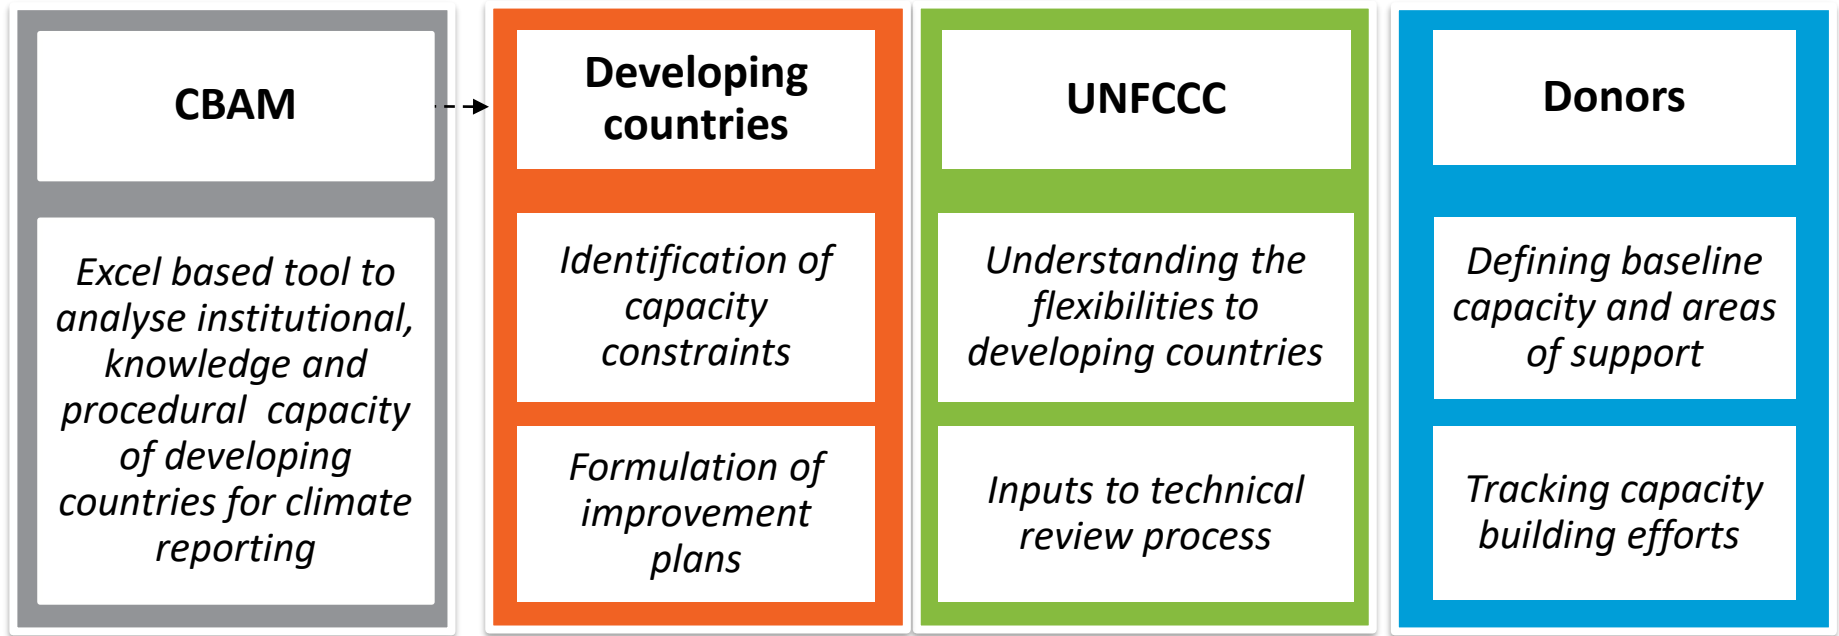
CBAM

Excel based tool to analyse institutional, knowledge and procedural capacity of developing countries for climate reporting

Developing countries

Identification of capacity constraints

Formulation of improvement plans

UNFCCC

Understanding the flexibilities to developing countries

Inputs to technical review process

Donors

Defining baseline capacity and areas of support

Tracking capacity building efforts